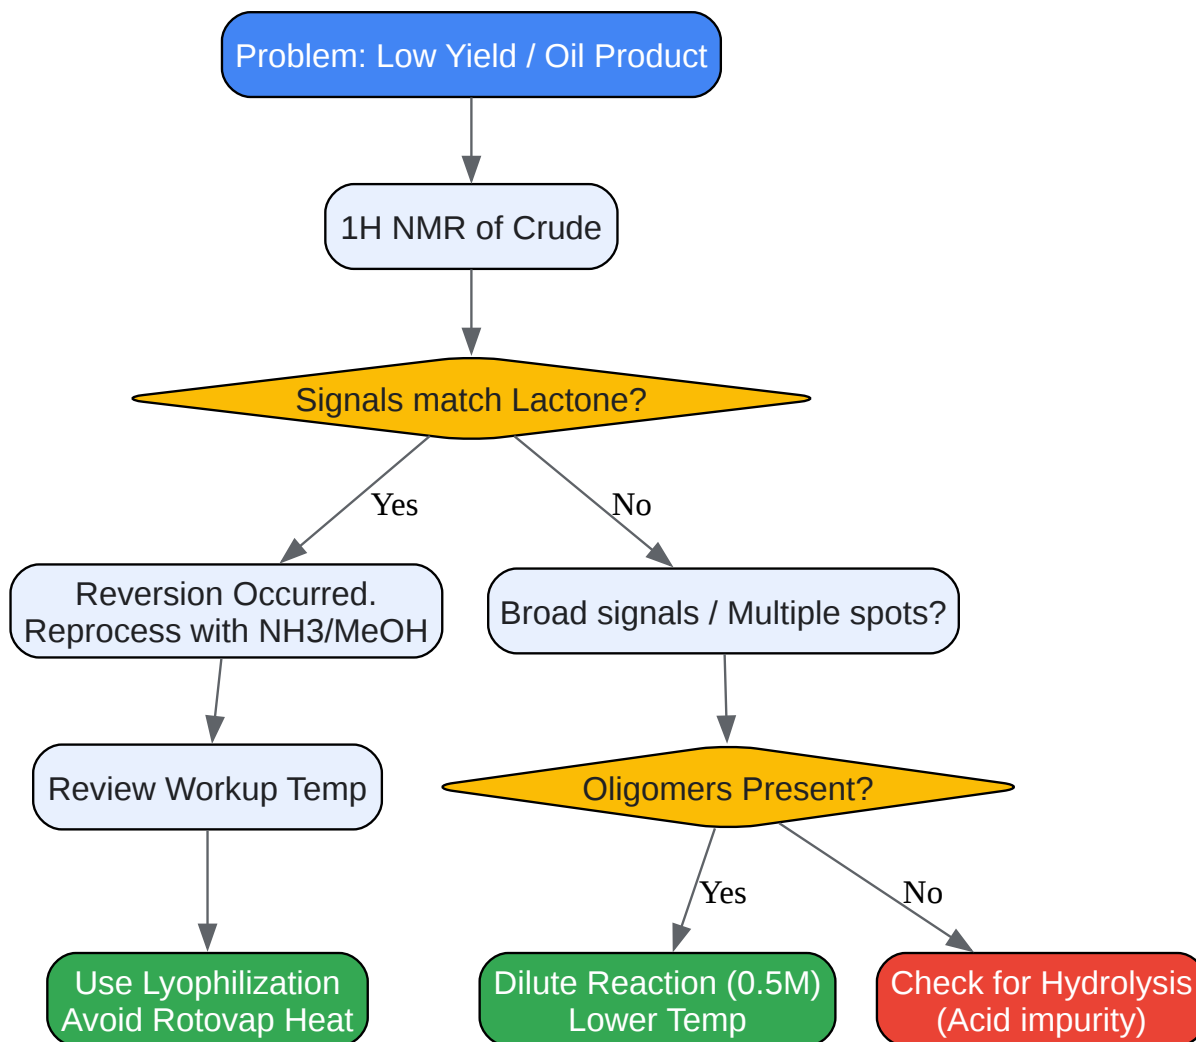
Problem: Low Yield / Oil Product

1H NMR of Crude

Signals match Lactone?

Yes

No

Reversion Occurred.
Reprocess with NH3/MeOH

Broad signals / Multiple spots?

Review Workup Temp

Oligomers Present?

Yes

No

Use Lyophilization
Avoid Rotovap Heat

Dilute Reaction (0.5M)
Lower Temp

Check for Hydrolysis
(Acid impurity)